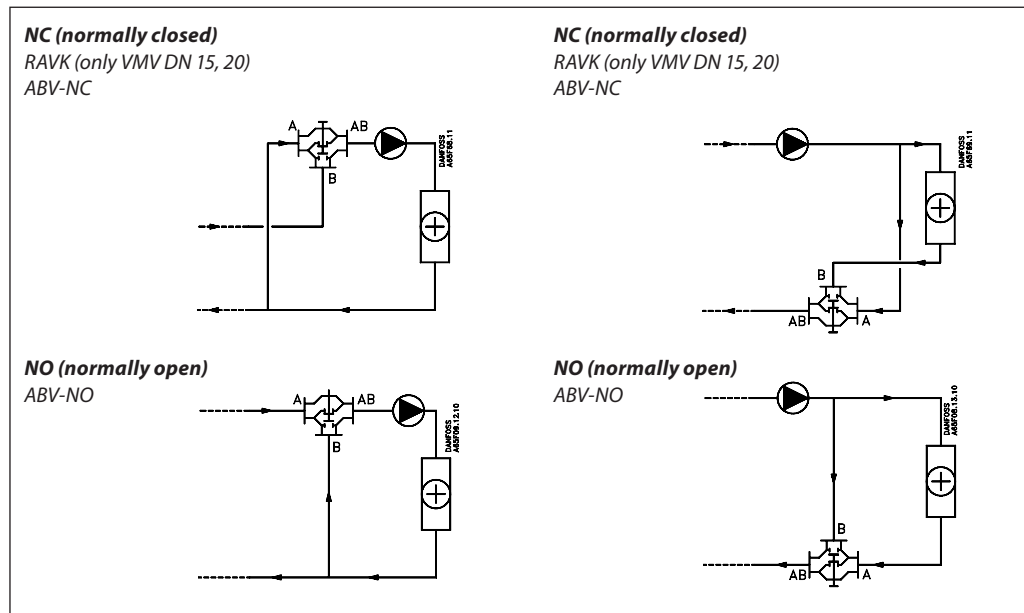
***NC (normally closed)***
*RAVK (only VMV DN 15, 20)*
*ABV-NC*

A AB B

DANFOSS A65F68.11

***NC (normally closed)***
*RAVK (only VMV DN 15, 20)*
*ABV-NC*

DANFOSS A65F69.11

B AB A

***NO (normally open)***
*ABV-NO*

A AB B

DANFOSS A65F08.12.10

***NO (normally open)***
*ABV-NO*

DANFOSS A65F08.13.10

B AB A